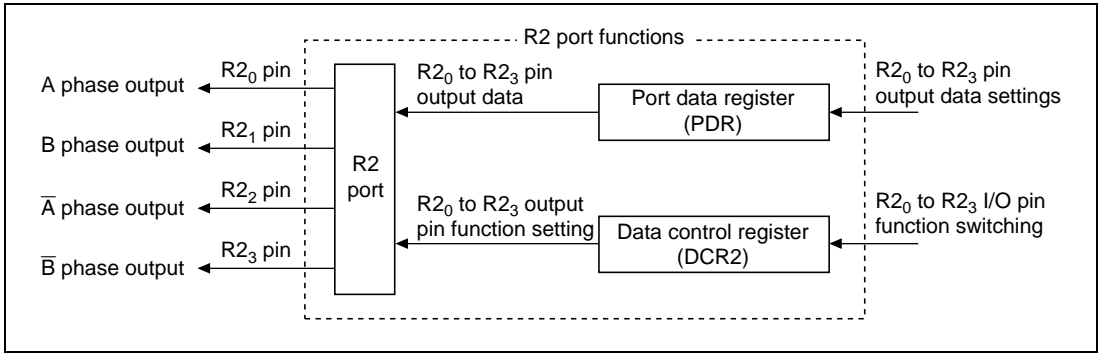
R2 port functions

A phase output

$R2_0$ pin

B phase output

$R2_1$ pin

$\overline{A}$ phase output

$R2_2$ pin

$\overline{B}$ phase output

$R2_3$ pin

R2 port

$R2_0$ to $R2_3$ pin output data

Port data register (PDR)

$R2_0$ to $R2_3$ pin output data settings

$R2_0$ to $R2_3$ output pin function setting

Data control register (DCR2)

$R2_0$ to $R2_3$ I/O pin function switching